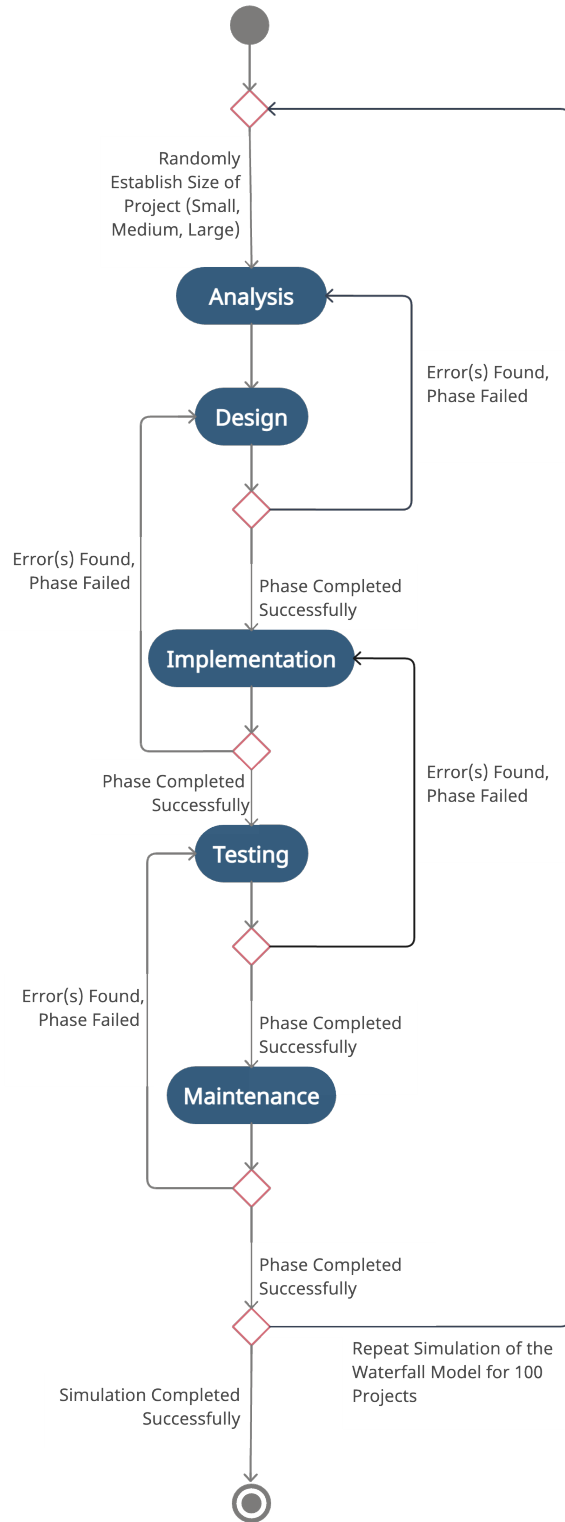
Randomly Establish Size of Project (Small, Medium, Large)

Analysis

Error(s) Found, Phase Failed

Design

Error(s) Found, Phase Failed

Phase Completed Successfully

Implementation

Phase Completed Successfully

Error(s) Found, Phase Failed

Testing

Error(s) Found, Phase Failed

Phase Completed Successfully

Maintenance

Phase Completed Successfully

Repeat Simulation of the Waterfall Model for 100 Projects

Simulation Completed Successfully